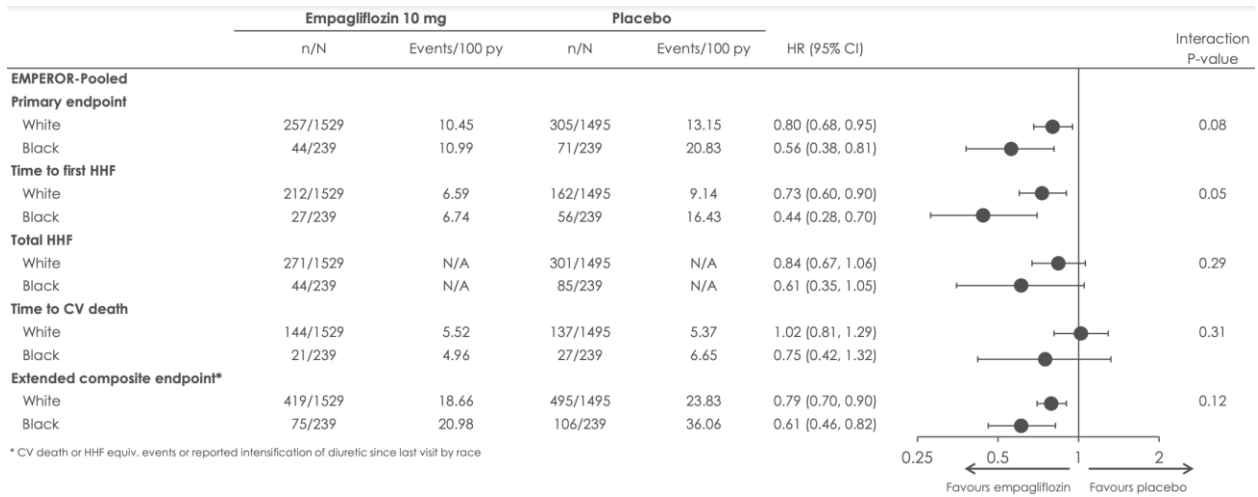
| | Empagliflozin 10 mg | | Placebo | | | |
|---|---|---|---|---|---|---|
| | n/N | Events/100 py | n/N | Events/100 py | HR (95% CI) | Interaction P-value |
| **EMPEROR-Pooled** | | | | | | |
| **Primary endpoint** | | | | | | |
| White | 257/1529 | 10.45 | 305/1495 | 13.15 | 0.80 (0.68, 0.95) | 0.08 |
| Black | 44/239 | 10.99 | 71/239 | 20.83 | 0.56 (0.38, 0.81) | |
| **Time to first HHF** | | | | | | |
| White | 212/1529 | 6.59 | 162/1495 | 9.14 | 0.73 (0.60, 0.90) | 0.05 |
| Black | 27/239 | 6.74 | 56/239 | 16.43 | 0.44 (0.28, 0.70) | |
| **Total HHF** | | | | | | |
| White | 271/1529 | N/A | 301/1495 | N/A | 0.84 (0.67, 1.06) | 0.29 |
| Black | 44/239 | N/A | 85/239 | N/A | 0.61 (0.35, 1.05) | |
| **Time to CV death** | | | | | | |
| White | 144/1529 | 5.52 | 137/1495 | 5.37 | 1.02 (0.81, 1.29) | 0.31 |
| Black | 21/239 | 4.96 | 27/239 | 6.65 | 0.75 (0.42, 1.32) | |
| **Extended composite endpoint*** | | | | | | |
| White | 419/1529 | 18.66 | 495/1495 | 23.83 | 0.79 (0.70, 0.90) | 0.12 |
| Black | 75/239 | 20.98 | 106/239 | 36.06 | 0.61 (0.46, 0.82) | |

* CV death or HHF equiv. events or reported intensification of diuretic since last visit by race

0.25 0.5 1 2

Favours empagliflozin Favours placebo